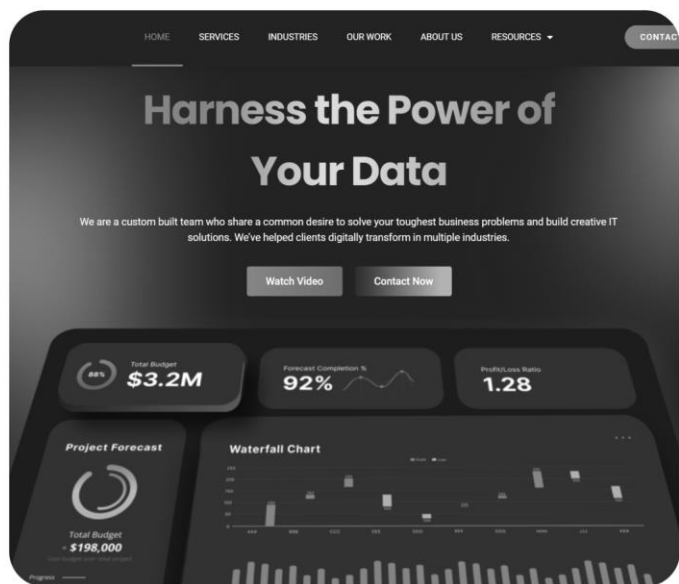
HOME SERVICES INDUSTRIES OUR WORK ABOUT US RESOURCES

CONTAC

Harness the Power of Your Data

We are a custom built team who share a common desire to solve your toughest business problems and build creative IT solutions. We've helped clients digitally transform in multiple industries.

Watch Video

Contact Now

88%

Total Budget

$3.2M

Forecast Completion %

92%

Profit/Loss Ratio

1.28

Project Forecast

Total Budget

$198,000

Progress

Waterfall Chart